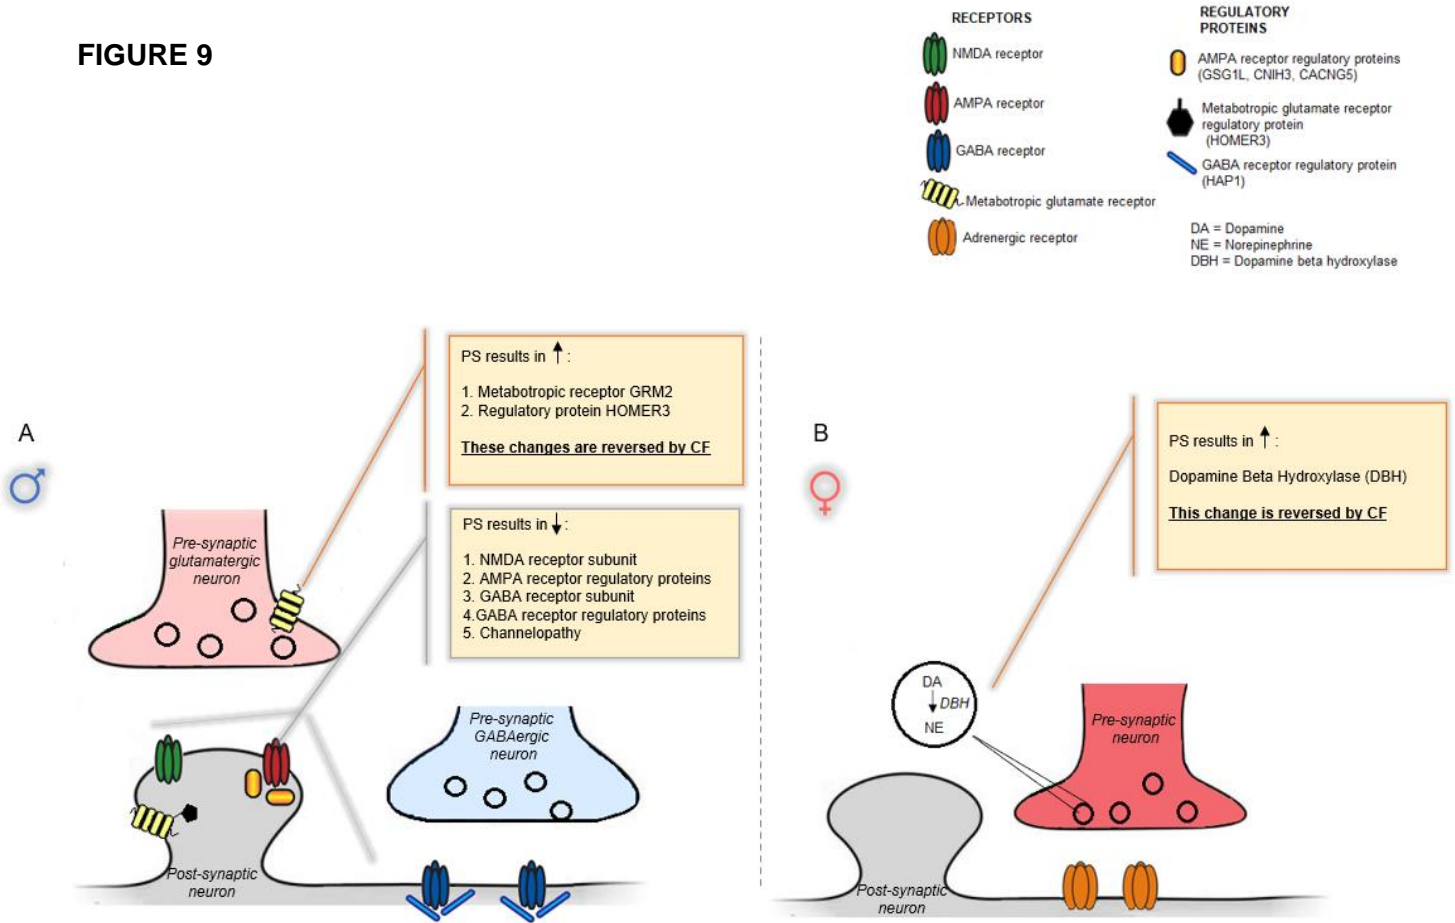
FIGURE 9

RECEPTORS

NMDA receptor

AMPA receptor

GABA receptor

Metabotropic glutamate receptor

Adrenergic receptor

REGULATORY PROTEINS

AMPA receptor regulatory proteins (GSG1L, CNIH3, CACNG5)

Metabotropic glutamate receptor regulatory protein (HOMER3)

GABA receptor regulatory protein (HAP1)

DA = Dopamine
NE = Norepinephrine
DBH = Dopamine beta hydroxylase

A

♂

PS results in ↑:

1. Metabotropic receptor GRM2
2. Regulatory protein HOMER3

These changes are reversed by CF

PS results in ↓:

1. NMDA receptor subunit
2. AMPA receptor regulatory proteins
3. GABA receptor subunit
4.GABA receptor regulatory proteins
5. Channelopathy

Pre-synaptic glutamatergic neuron

Pre-synaptic GABAergic neuron

Post-synaptic neuron

B

♀

PS results in ↑:

Dopamine Beta Hydroxylase (DBH)

This change is reversed by CF

DA
↓ DBH
NE

Pre-synaptic neuron

Post-synaptic neuron